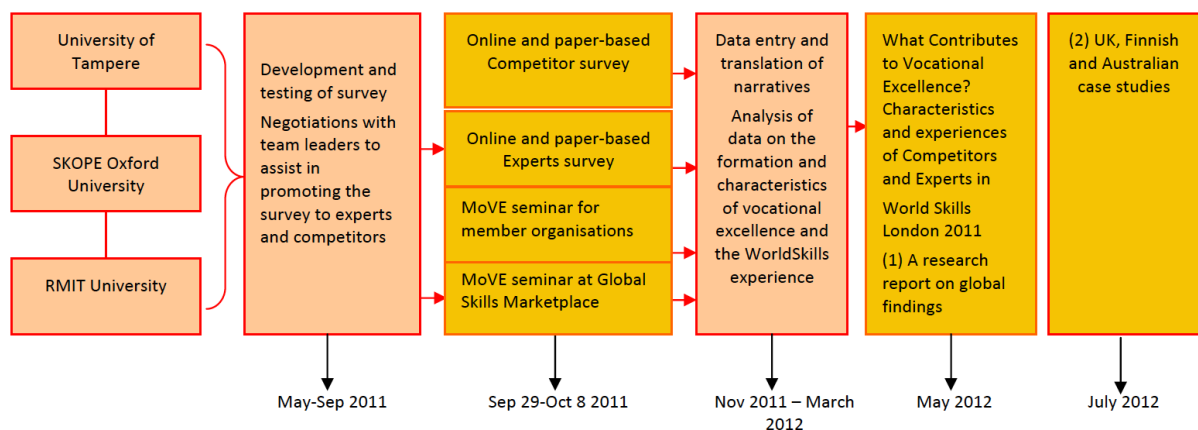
University of Tampere

SKOPE Oxford University

RMIT University

Development and testing of survey

Negotiations with team leaders to assist in promoting the survey to experts and competitors

May-Sep 2011

Online and paper-based Competitor survey

Online and paper-based Experts survey

MoVE seminar for member organisations

MoVE seminar at Global Skills Marketplace

Sep 29-Oct 8 2011

Data entry and translation of narratives

Analysis of data on the formation and characteristics of vocational excellence and the WorldSkills experience

Nov 2011 – March 2012

What Contributes to Vocational Excellence? Characteristics and experiences of Competitors and Experts in World Skills London 2011

(1) A research report on global findings

May 2012

(2) UK, Finnish and Australian case studies

July 2012